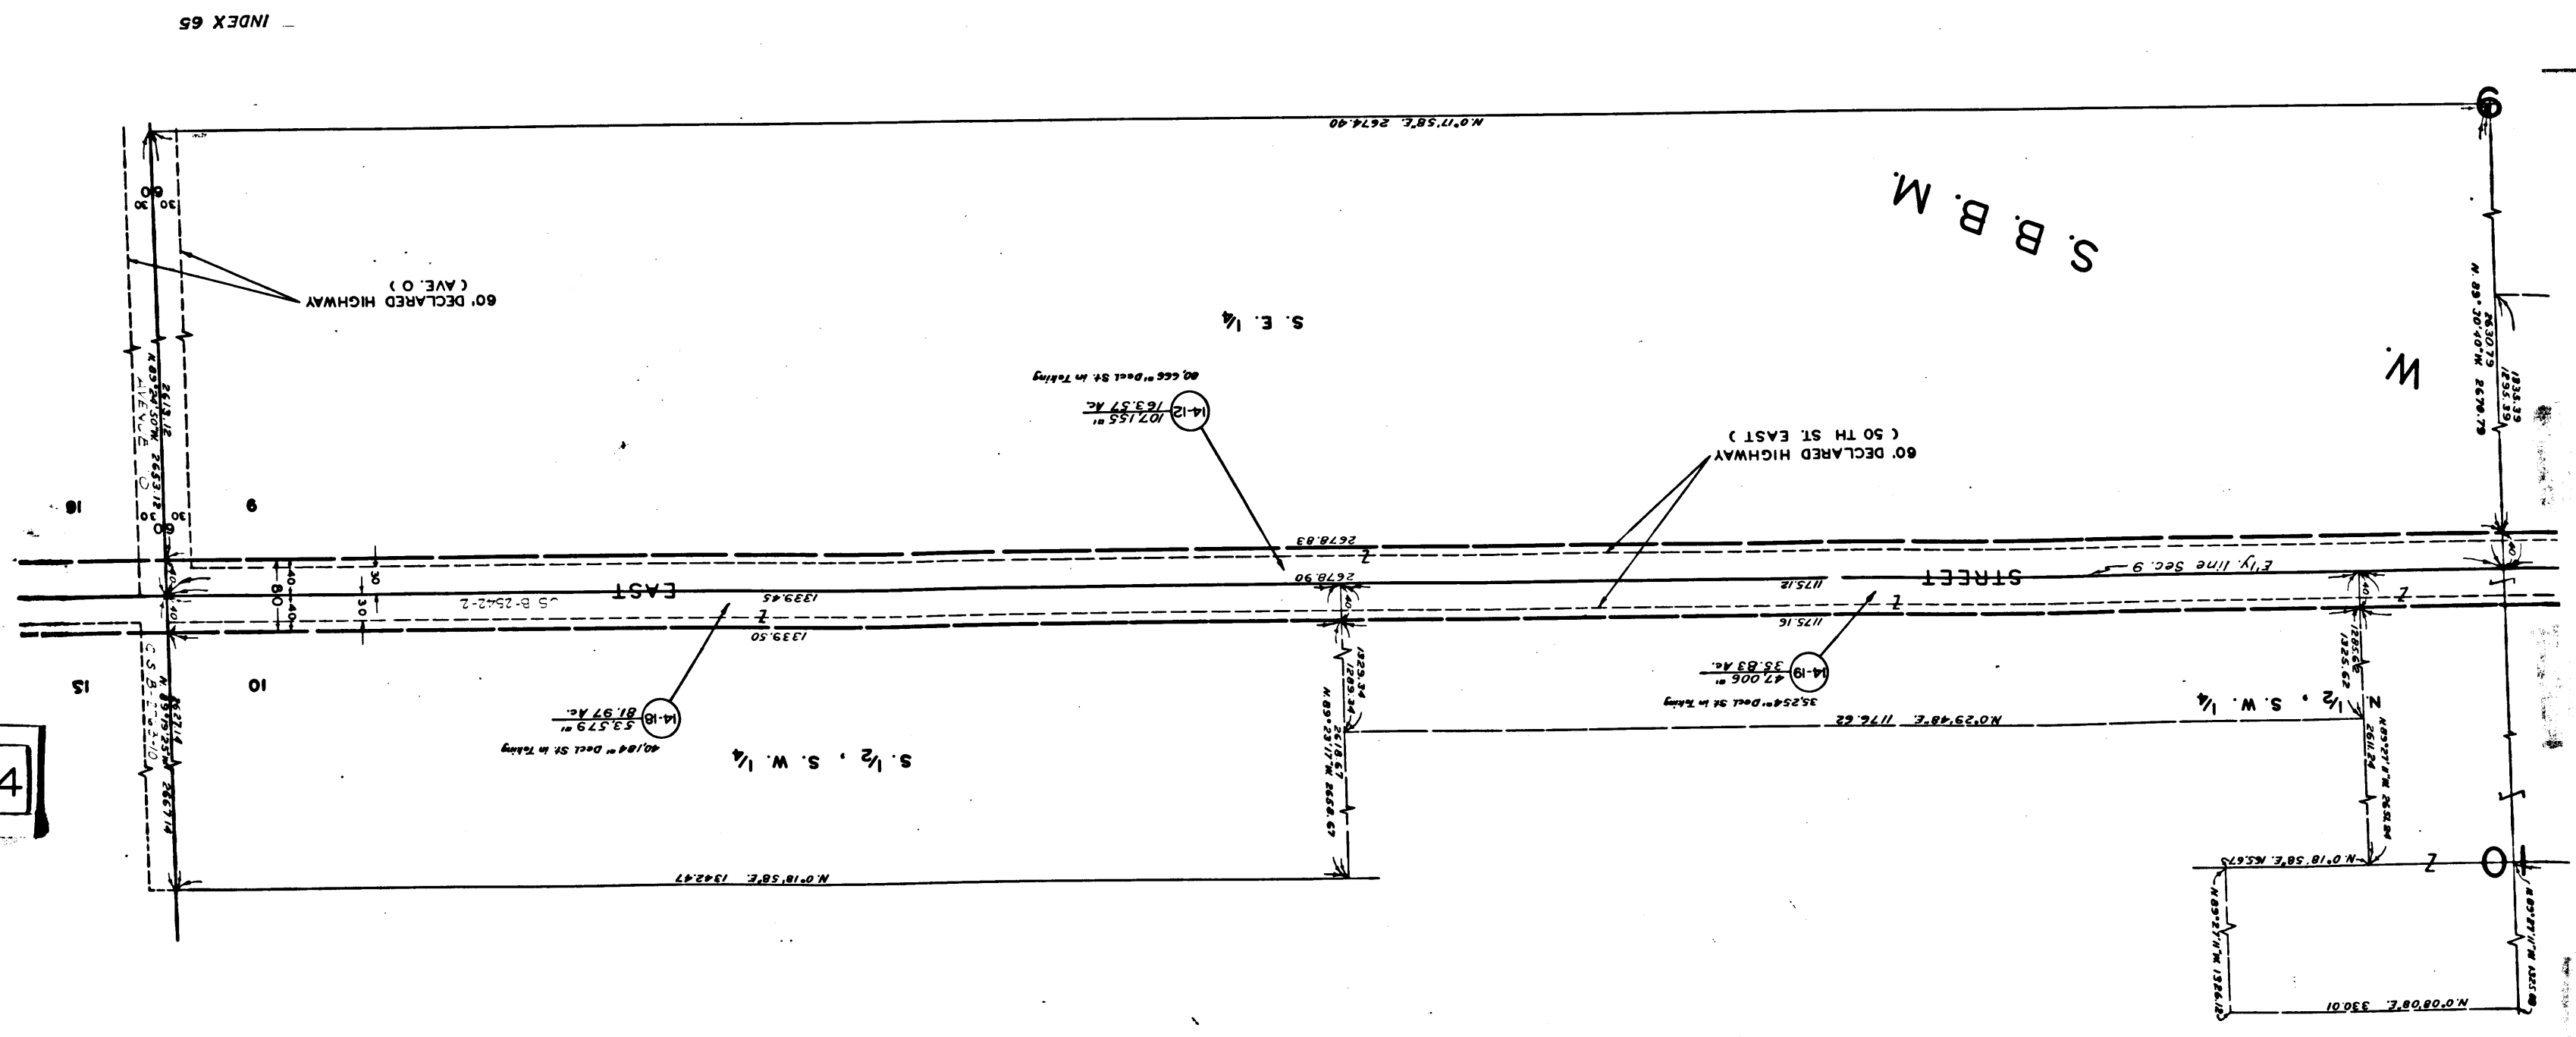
INDEX 65

N.0°17'58"E. 2674.40

S. B. B. M.

W.

60' DECLARED HIGHWAY
( AVE. O )

S. E. 1/4

80,666 ± Decl. St. in Taking

14-12 107,155 ±
163.57 Ac.

60' DECLARED HIGHWAY
( 50 TH ST. EAST )

N. 89°30'40"W. 2670.79
2630.79
1835.39
1835.39

2613.12
N.89°54'50"W. 2633.12
AVENUE O

30 30
60

16 9

30 30
60

2678.83
2678.90

EAST STREET

E'ly line Sec. 9

C.S. B-2542-2

1339.45
1339.50

1175.12
1175.16

40 80 40

30 30

15 10

C.S. B-2540

N.89°15'25"W. 2627.14
2627.14

14-18 53,579 ±
81.97 Ac.

40,184 ± Decl. St. in Taking

S. 1/2 , S. W. 1/4

1329.34
1289.34
2618.67
N.89°23'17"W. 2658.67

14-19 47,006 ±
35.83 Ac.

35,254 ± Decl. St. in Taking

N.0°23'48"E. 1176.62

N. 1/2 , S. W. 1/4

1285.62
1325.62
2611.24
N.89°27'8"W. 2651.24

N.0°18'58"E. 1342.47

N.0°18'58"E. 165.67

N.89°27'11"W. 1326.12

N.0°08'08"E. 330.01

N.89°27'11"W. 1325.00

9

10

4